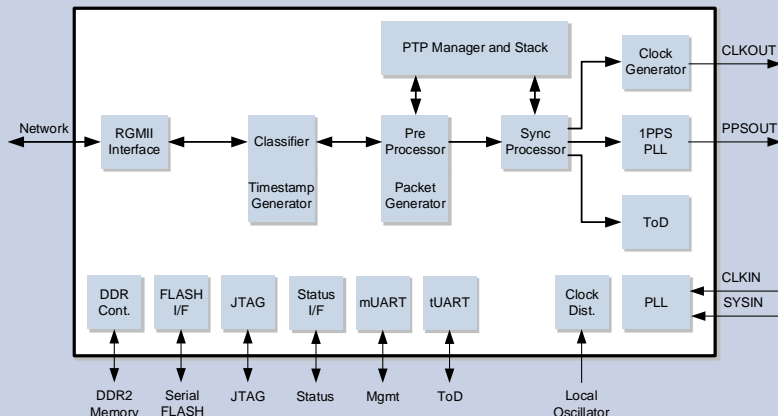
PTP Manager and Stack

Clock Generator

CLKOUT

Network

RGMII Interface

Classifier

Timestamp Generator

Pre Processor

Packet Generator

Sync Processor

1PPS PLL

PPSOUT

ToD

DDR Cont.

FLASH I/F

JTAG

Status I/F

mUART

tUART

Clock Dist.

PLL

CLKIN

SYSIN

DDR2 Memory

Serial FLASH

JTAG

Status

Mgmt

ToD

Local Oscillator